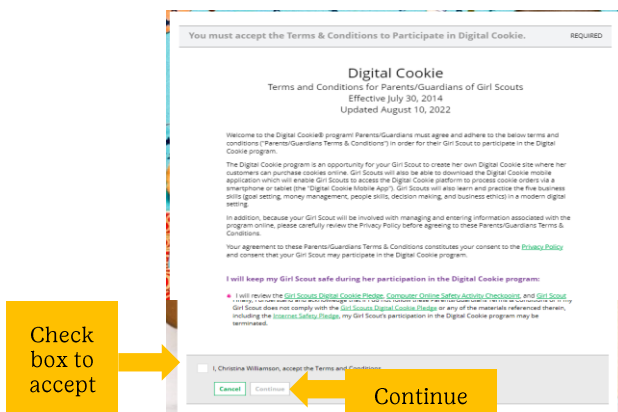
You must accept the Terms & Conditions to Participate in Digital Cookie.

REQUIRED

Digital Cookie

Terms and Conditions for Parents/Guardians of Girl Scouts

Effective July 30, 2014

Updated August 10, 2022

Welcome to the Digital Cookie® program! Parents/Guardians must agree and adhere to the below terms and conditions ("Parents/Guardians Terms & Conditions") in order for their Girl Scout to participate in the Digital Cookie program.

The Digital Cookie program is an opportunity for your Girl Scout to create her own Digital Cookie site where her customers can purchase cookies online. Girl Scouts will also be able to download the Digital Cookie mobile application which will enable Girl Scouts to access the Digital Cookie platform to process cookie orders via a smartphone or tablet (the "Digital Cookie Mobile App"). Girl Scouts will also learn and practice the five business skills (goal setting, money management, people skills, decision making, and business ethics) in a modern digital setting.

In addition, because your Girl Scout will be involved with managing and entering information associated with the program online, please carefully review the Privacy Policy before agreeing to these Parents/Guardians Terms & Conditions.

Your agreement to these Parents/Guardians Terms & Conditions constitutes your consent to the Privacy Policy and consent that your Girl Scout may participate in the Digital Cookie program.

I will keep my Girl Scout safe during her participation in the Digital Cookie program:

I will review the Girl Scouts Digital Cookie Pledge, Computer Online Safety Activity Checkpoints, and Girl Scout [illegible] Girl Scout does not comply with the Girl Scouts Digital Cookie Pledge or any of the materials referenced therein, including the Internet Safety Pledge, my Girl Scout's participation in the Digital Cookie program may be terminated.

Check box to accept

I, Christina Williamson, accept the Terms and Conditions

Cancel

Continue

Continue